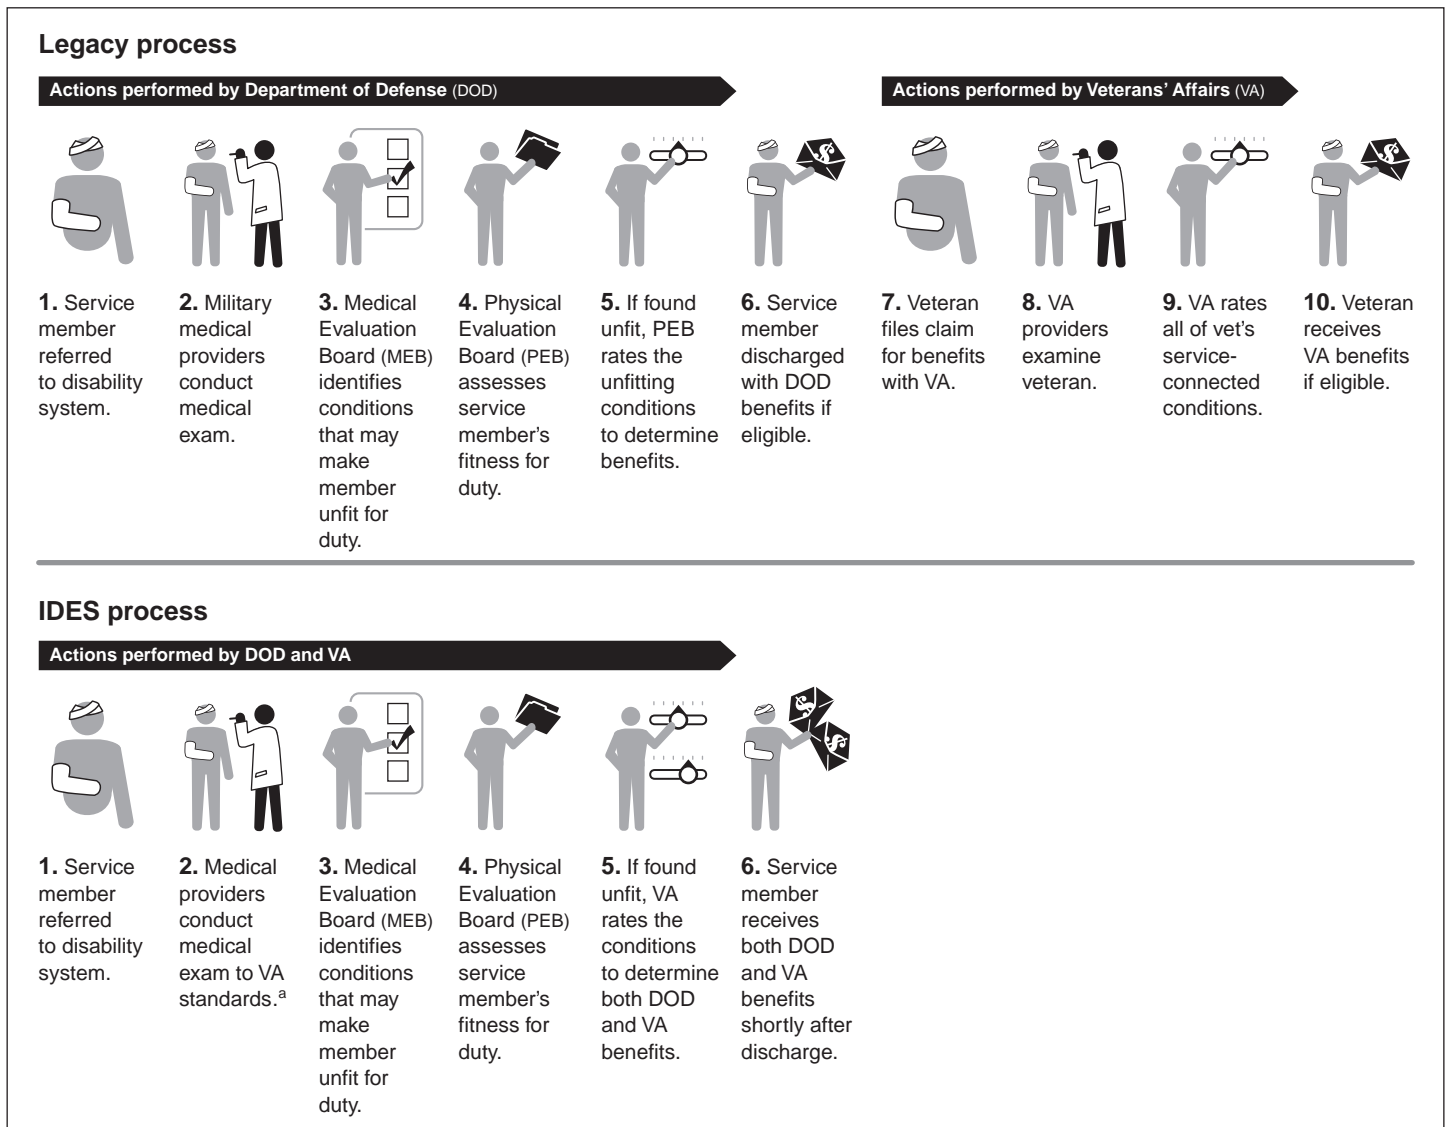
Legacy process

Actions performed by Department of Defense (DOD)

Actions performed by Veterans' Affairs (VA)

1. Service member referred to disability system.

2. Military medical providers conduct medical exam.

3. Medical Evaluation Board (MEB) identifies conditions that may make member unfit for duty.

4. Physical Evaluation Board (PEB) assesses service member's fitness for duty.

5. If found unfit, PEB rates the unfitting conditions to determine benefits.

6. Service member discharged with DOD benefits if eligible.

7. Veteran files claim for benefits with VA.

8. VA providers examine veteran.

9. VA rates all of vet's service-connected conditions.

10. Veteran receives VA benefits if eligible.

IDES process

Actions performed by DOD and VA

1. Service member referred to disability system.

2. Medical providers conduct medical exam to VA standards.$^a$

3. Medical Evaluation Board (MEB) identifies conditions that may make member unfit for duty.

4. Physical Evaluation Board (PEB) assesses service member's fitness for duty.

5. If found unfit, VA rates the conditions to determine both DOD and VA benefits.

6. Service member receives both DOD and VA benefits shortly after discharge.